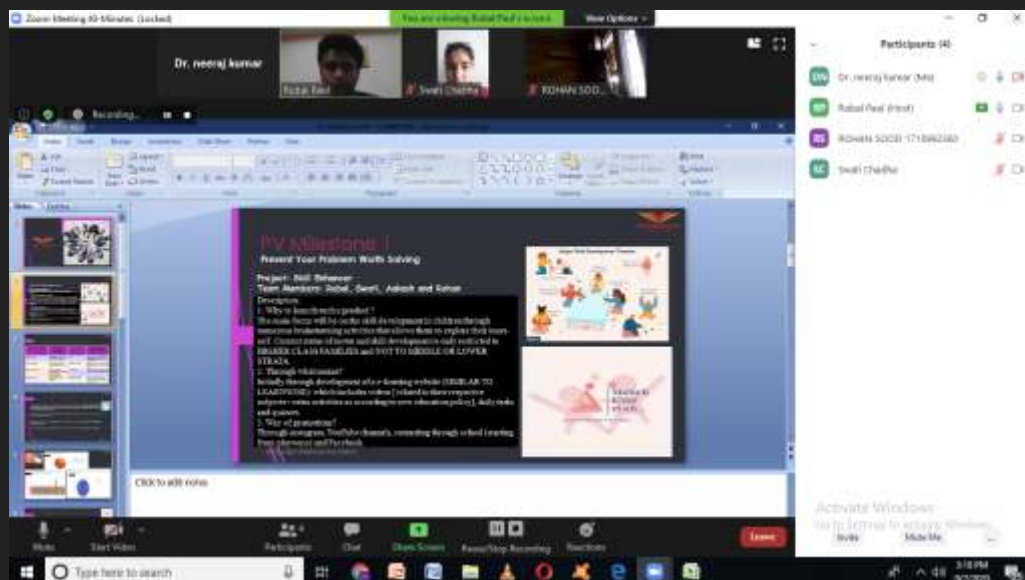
Zoom Meeting 40-Minutes (Locked)

You are viewing Rubal Paul's screen

View Options

Dr. neeraj kumar

Rubal Paul

Swati Chadha

ROHAN SOO...

Recording...

Participants (4)

Dr. neeraj kumar (Me)

Rubal Paul (Host)

ROHAN SOOD 1718962360

Swati Chadha

PV Milestone 1

Present Your Problem Worth Solving

Project: Skill Behaviour

Team Members: Rubal, Swati, Aakash and Rohan

Description:

1. Why to launch such a product ?

The main focus will be on the skill development in children through numerous brainstorming activities that allows them to explore their inner-self. Current status of interest and skill development is only restricted to HIGHER CLASS FAMILIES and NOT TO MIDDLE OR LOWER STRATA.

2. Through what means?

Initially through development of a e-learning website (SIMILAR TO LEARNWISE) which includes videos [ related to their respective subjects+ extra activities as according to new education policy], daily tasks and quizzes.

3. Way of promotion?

Through instagram, YouTube channels, connecting through school (starting from playways) and Facebook

Click to add notes

Mute

Start Video

Participants

Chat

Share Screen

Pause/Stop Recording

Reactions

Leave

Activate Windows

Go to Settings to activate Windows.

Invite

Mute Me

Type here to search

3:18 PM